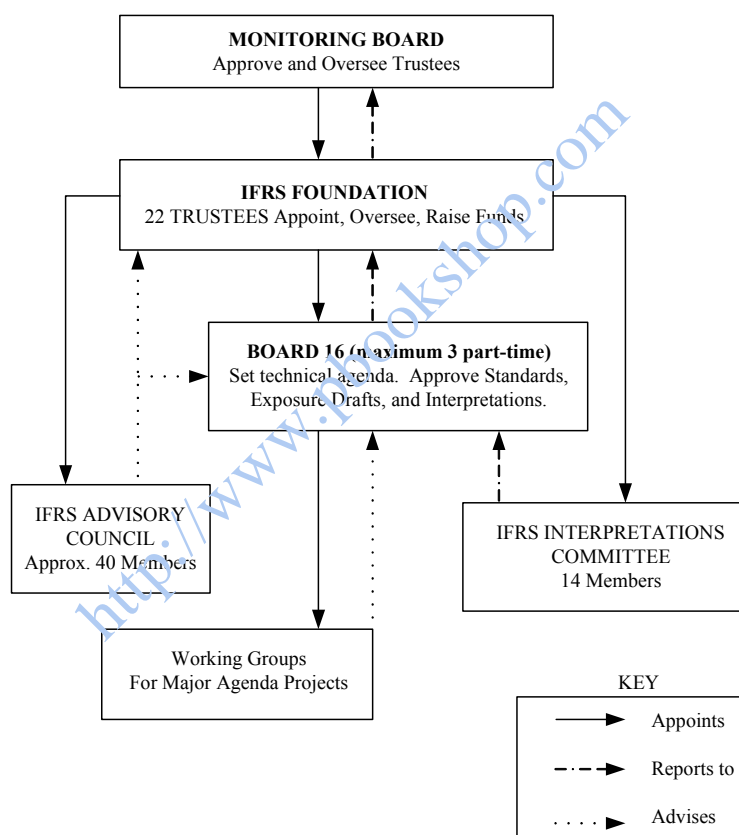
**MONITORING BOARD**
Approve and Oversee Trustees

**IFRS FOUNDATION**
22 TRUSTEES Appoint, Oversee, Raise Funds

**BOARD 16 (maximum 3 part-time)**
Set technical agenda. Approve Standards, Exposure Drafts, and Interpretations.

IFRS ADVISORY COUNCIL
Approx. 40 Members

IFRS INTERPRETATIONS COMMITTEE
14 Members

Working Groups
For Major Agenda Projects

KEY
Appoints
Reports to
Advises

http://www.pbookshop.com